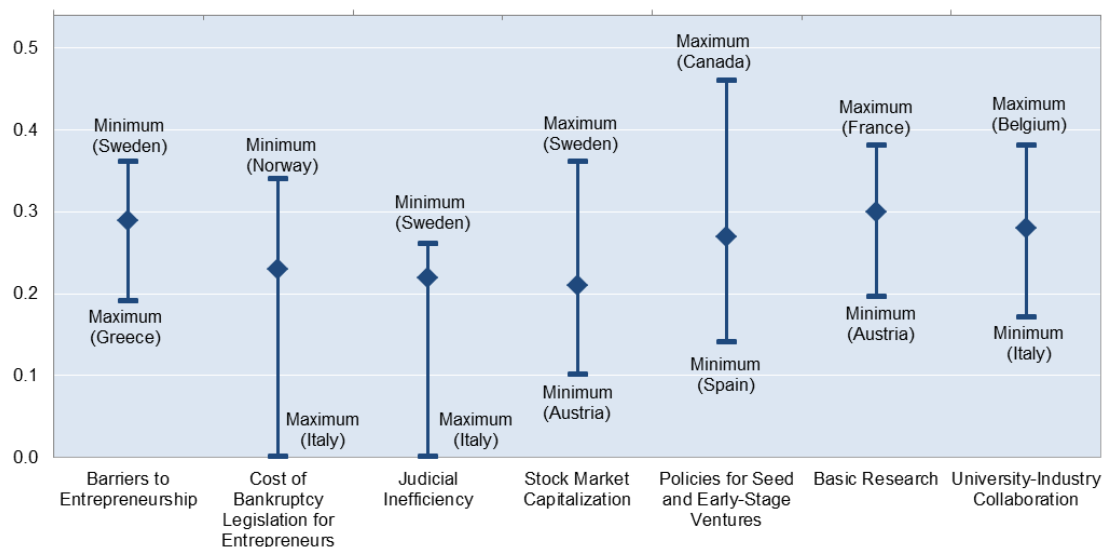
0.5
0.4
0.3
0.2
0.1
0.0

Minimum
(Sweden)

Maximum
(Greece)

Minimum
(Norway)

Maximum
(Italy)

Minimum
(Sweden)

Maximum
(Italy)

Maximum
(Sweden)

Minimum
(Austria)

Maximum
(Canada)

Minimum
(Spain)

Maximum
(France)

Minimum
(Austria)

Maximum
(Belgium)

Minimum
(Italy)

Barriers to Entrepreneurship

Cost of Bankruptcy Legislation for Entrepreneurs

Judicial Inefficiency

Stock Market Capitalization

Policies for Seed and Early-Stage Ventures

Basic Research

University-Industry Collaboration